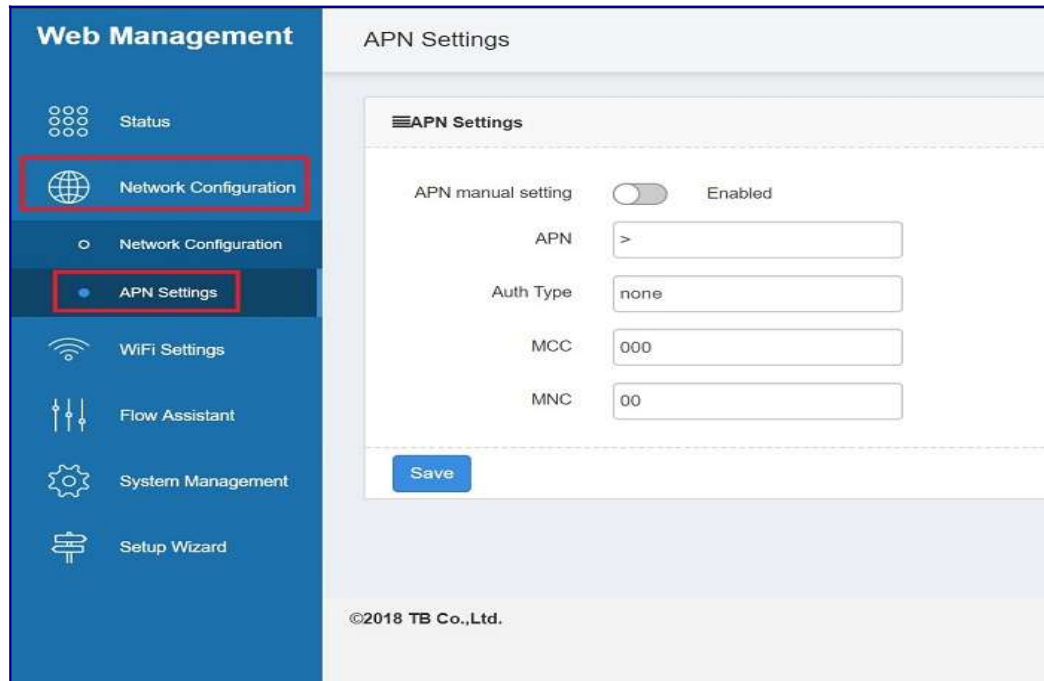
Web Management

Status

Network Configuration

Network Configuration

APN Settings

WiFi Settings

Flow Assistant

System Management

Setup Wizard

APN Settings

APN Settings

APN manual setting Enabled

APN >

Auth Type none

MCC 000

MNC 00

Save

©2018 TB Co.,Ltd.